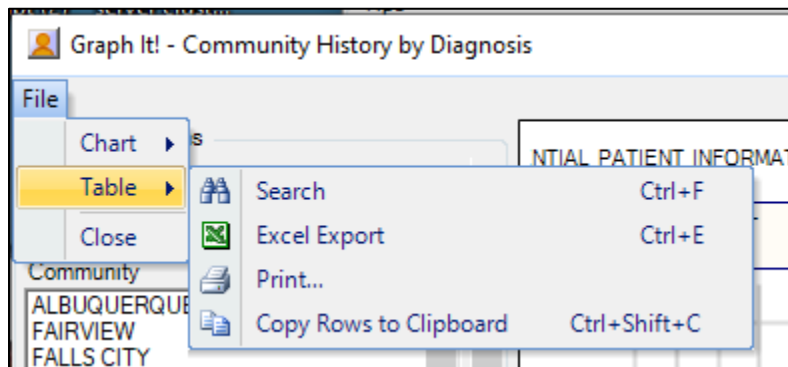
Graph It! - Community History by Diagnosis

File

Chart
Table
Close

s

Community
ALBUQUERQUE
FAIRVIEW
FALLS CITY

NTIAL PATIENT INFORMAT

Search Ctrl+F
Excel Export Ctrl+E
Print...
Copy Rows to Clipboard Ctrl+Shift+C